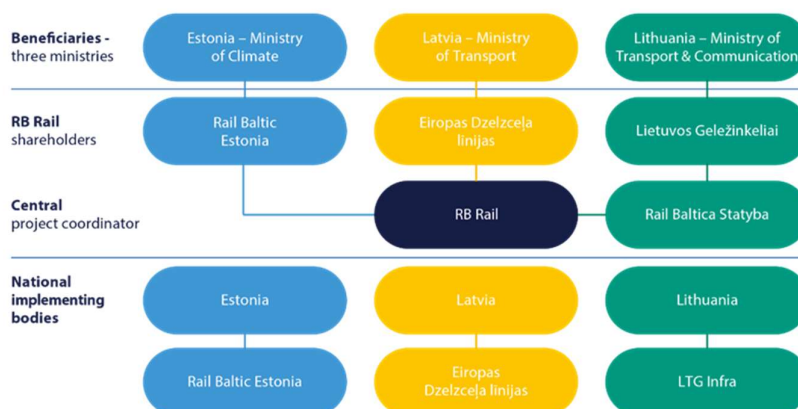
**Beneficiaries -** three ministries

Estonia – Ministry of Climate

Latvia – Ministry of Transport

Lithuania – Ministry of Transport & Communication

**RB Rail** shareholders

Rail Baltic Estonia

Eiropas Dzelzceļa līnijas

Lietuvos Geležinkeliai

**Central** project coordinator

RB Rail

Rail Baltica Statyba

**National implementing bodies**

Estonia

Latvia

Lithuania

Rail Baltic Estonia

Eiropas Dzelzceļa līnijas

LTG Infra